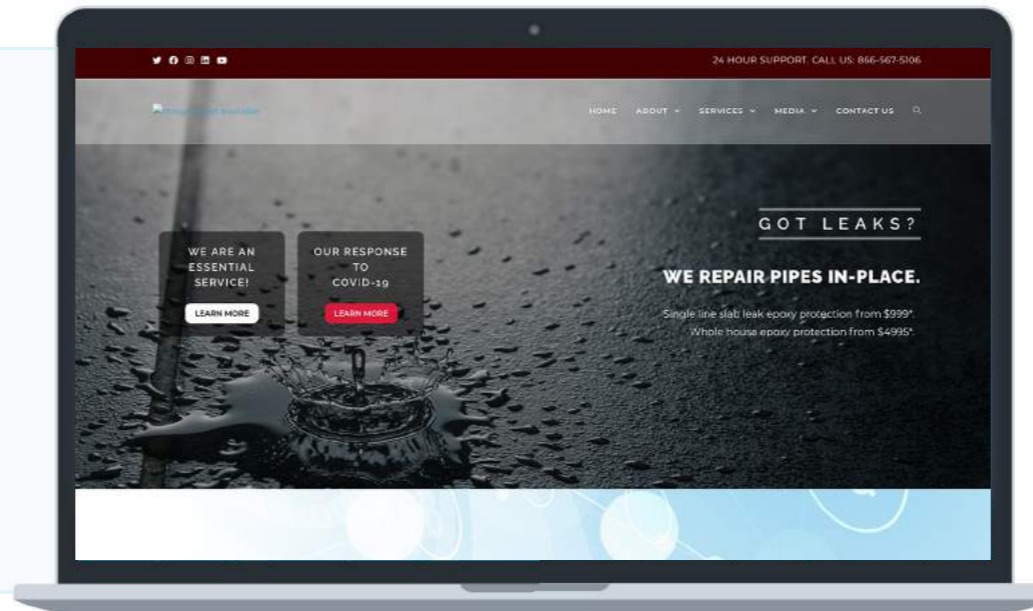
24 HOUR SUPPORT. CALL US: 866-567-5106

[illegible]

HOME ABOUT SERVICES MEDIA CONTACT US

WE ARE AN ESSENTIAL SERVICE!

LEARN MORE

OUR RESPONSE TO COVID-19

LEARN MORE

GOT LEAKS?

WE REPAIR PIPES IN-PLACE.

Single line slab leak epoxy protection from $999*.
Whole house epoxy protection from $4995*.